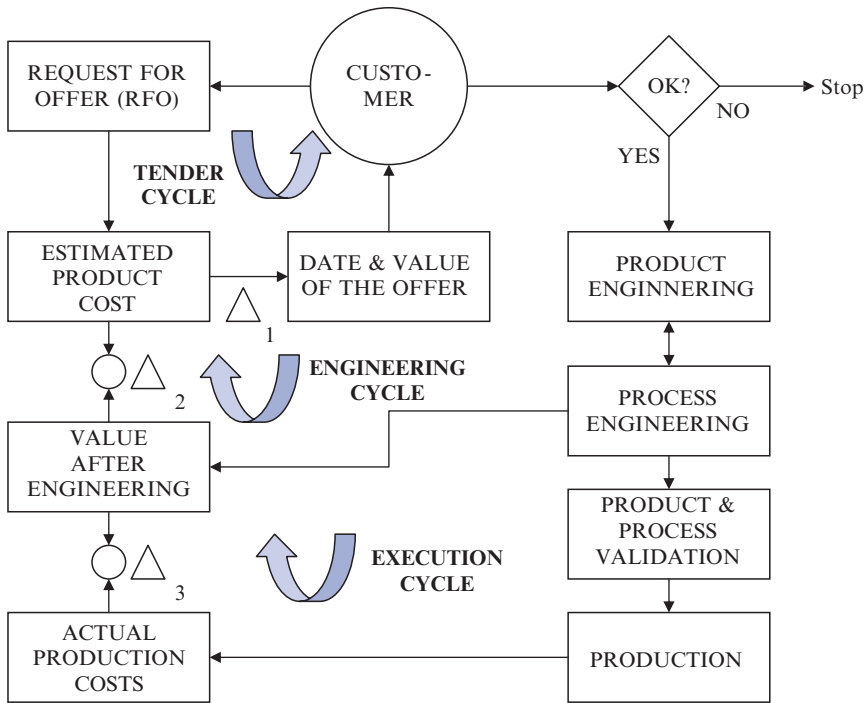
REQUEST FOR OFFER (RFO)

CUSTO-MER

OK?

Stop

NO

YES

TENDER CYCLE

ESTIMATED PRODUCT COST

DATE & VALUE OF THE OFFER

PRODUCT ENGINNERING

$\triangle$ 1

$\triangle$ 2

ENGINEERING CYCLE

VALUE AFTER ENGINEERING

PROCESS ENGINEERING

PRODUCT & PROCESS VALIDATION

$\triangle$ 3

EXECUTION CYCLE

ACTUAL PRODUCTION COSTS

PRODUCTION